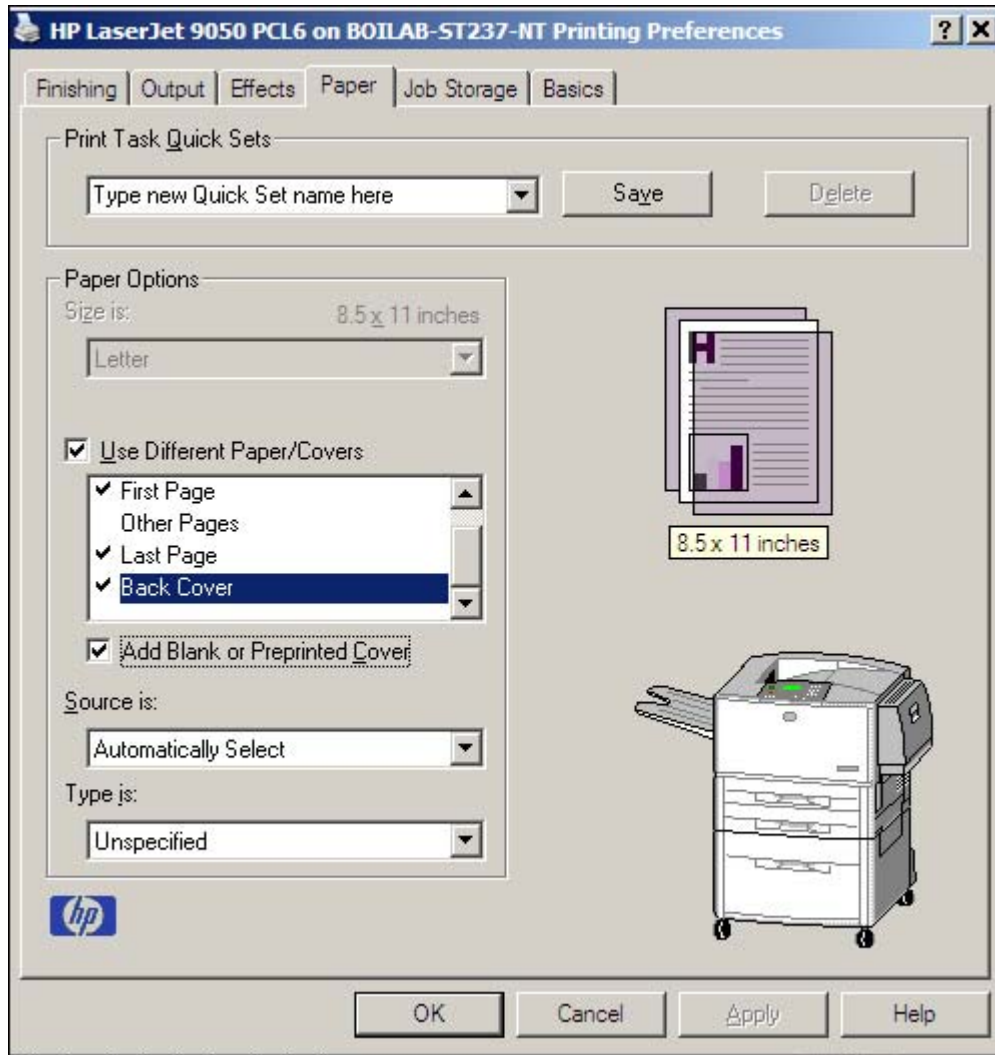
HP LaserJet 9050 PCL6 on BOILAB-ST237-NT Printing Preferences ? X

Finishing | Output | Effects | Paper | Job Storage | Basics

Print Task Quick Sets

Type new Quick Set name here

Save

Delete

Paper Options

Size is: 8.5 x 11 inches

Letter

☑ Use Different Paper/Covers

✔ First Page
Other Pages
✔ Last Page
✔ Back Cover

☑ Add Blank or Preprinted Cover

Source is:

Automatically Select

Type is:

Unspecified

8.5 x 11 inches

hp

OK Cancel Apply Help